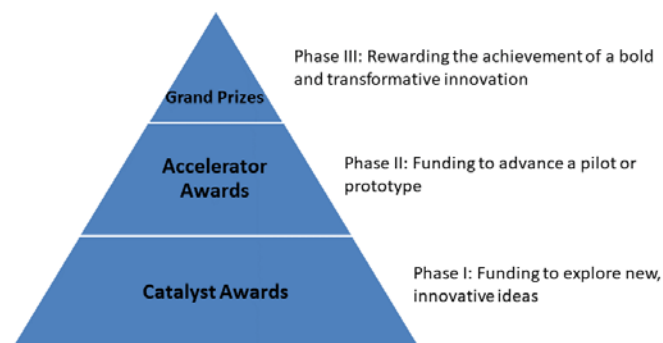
Grand Prizes

Phase III: Rewarding the achievement of a bold and transformative innovation

Accelerator Awards

Phase II: Funding to advance a pilot or prototype

Catalyst Awards

Phase I: Funding to explore new, innovative ideas